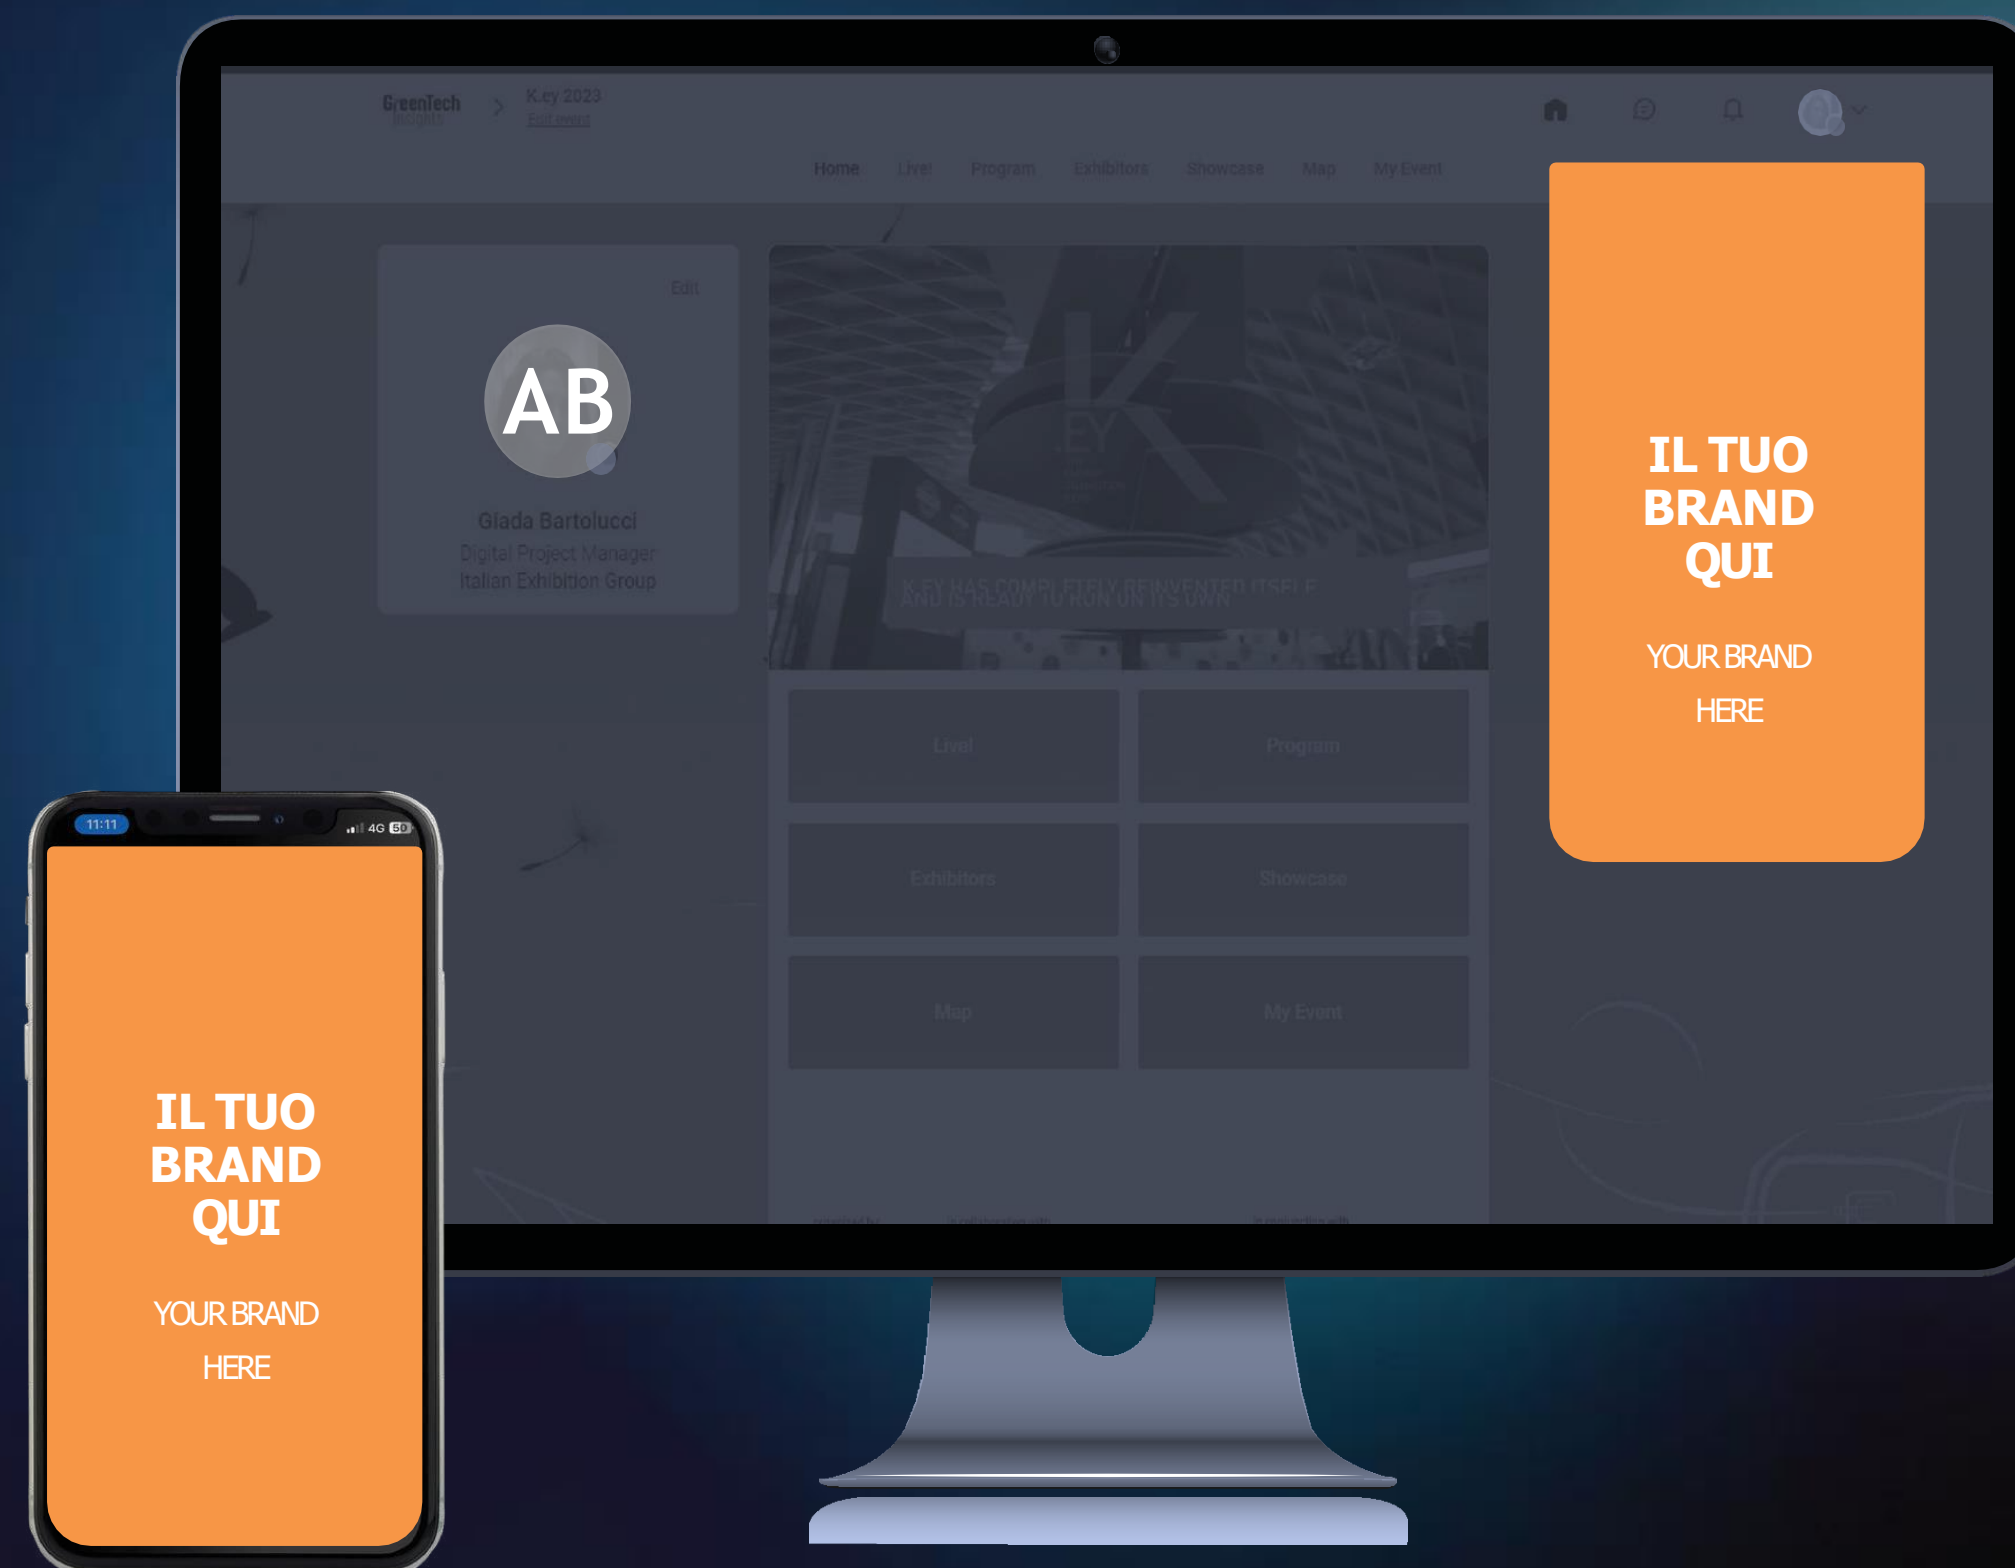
GreenTech Insights > K.ey 2023
Exit event

Home Live! Program Exhibitors Showcase Map My Event

Edit

AB

Giada Bartolucci
Digital Project Manager
Italian Exhibition Group

K.EY HAS COMPLETELY REINVENTED ITSELF AND IS READY TO RUN ON ITS OWN

Live! Program
Exhibitors Showcase
Map My Event

IL TUO BRAND QUI

YOUR BRAND HERE

11:11 4G 50

IL TUO BRAND QUI

YOUR BRAND HERE